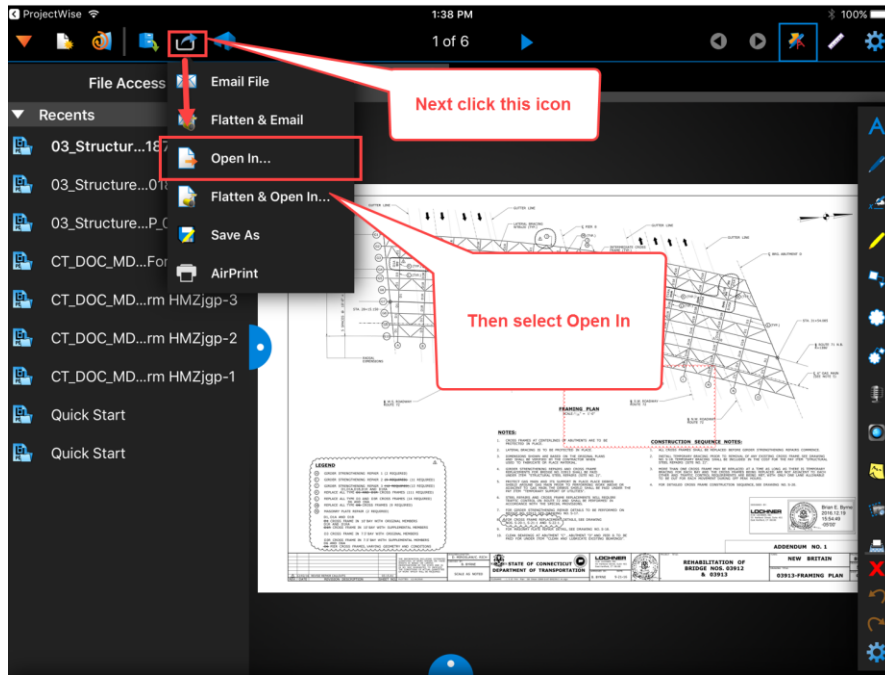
ProjectWise
1:38 PM
100%
1 of 6
File Access
Recents
03_Structur...187
03_Structure...018
03_Structure...P_C
CT_DOC_MD...For
CT_DOC_MD...rm HMZjgp-3
CT_DOC_MD...rm HMZjgp-2
CT_DOC_MD...rm HMZjgp-1
Quick Start
Quick Start
Email File
Flatten & Email
Open In...
Flatten & Open In...
Save As
AirPrint
Next click this icon
Then select Open In
FRAMING PLAN
NOTES:
CONSTRUCTION SEQUENCE NOTES:
LEGEND
STATE OF CONNECTICUT DEPARTMENT OF TRANSPORTATION
LOCHNER
REHABILITATION OF BRIDGE NOS. 03912 & 03913
NEW BRITAIN
ADDENDUM NO. 1
03913-FRAMING PLAN